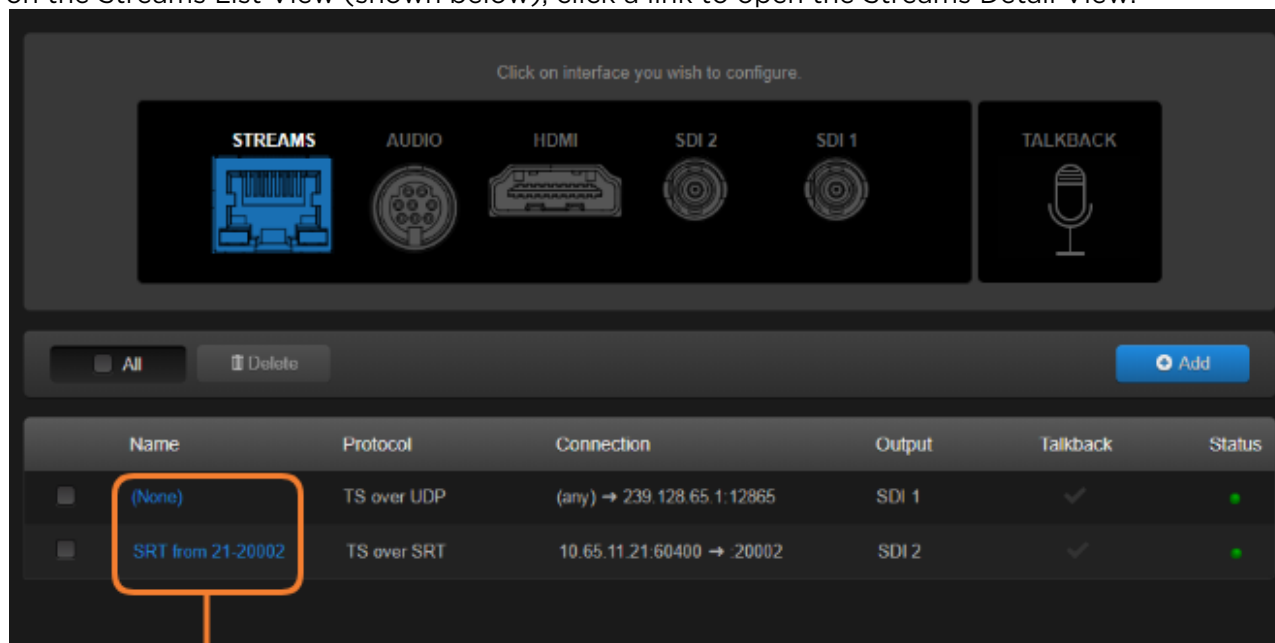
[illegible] the Streams List View (shown below), click a link to open the Streams Detail View.

Click on interface you wish to configure.

STREAMS AUDIO HDMI SDI 2 SDI 1

TALKBACK

All Delete

Add

| | Name | Protocol | Connection | Output | Talkback | Status |
|---|---|---|---|---|---|---|
| | (None) | TS over UDP | (any) → 239.128.65.1:12865 | SDI 1 | | |
| | SRT from 21-20002 | TS over SRT | 10.65.11.21:60400 → :20002 | SDI 2 | | |